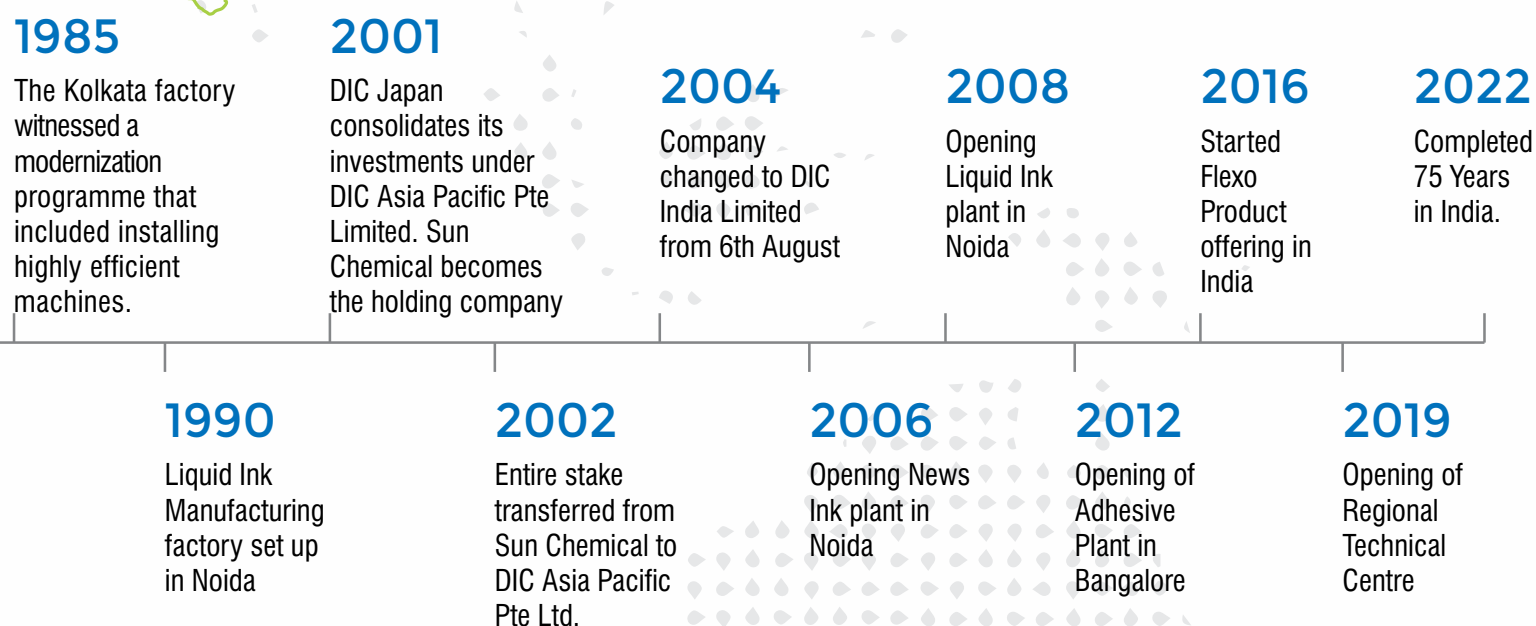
1985
The Kolkata factory witnessed a modernization programme that included installing highly efficient machines.

1990
Liquid Ink Manufacturing factory set up in Noida

2001
DIC Japan consolidates its investments under DIC Asia Pacific Pte Limited. Sun Chemical becomes the holding company

2002
Entire stake transferred from Sun Chemical to DIC Asia Pacific Pte Ltd.

2004
Company changed to DIC India Limited from 6th August

2006
Opening News Ink plant in Noida

2008
Opening Liquid Ink plant in Noida

2012
Opening of Adhesive Plant in Bangalore

2016
Started Flexo Product offering in India

2019
Opening of Regional Technical Centre

2022
Completed 75 Years in India.